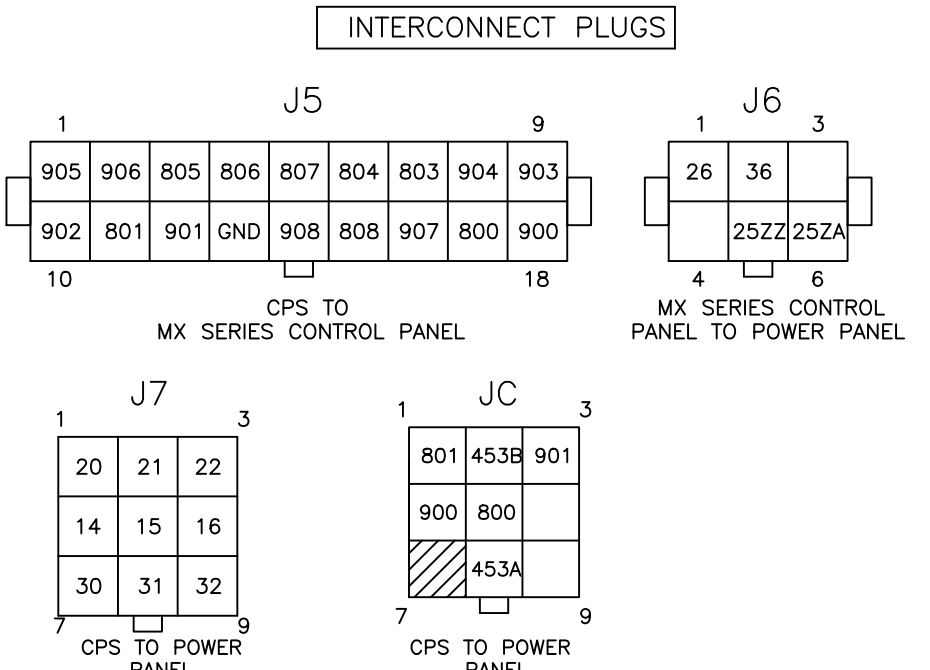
INTERCONNECT PLUGS

J5

1 9

| 905 | 906 | 805 | 806 | 807 | 804 | 803 | 904 | 903 |
|---|---|---|---|---|---|---|---|---|
| 902 | 801 | 901 | GND | 908 | 808 | 907 | 800 | 900 |

10 18

CPS TO MX SERIES CONTROL PANEL

J6

1 3

| 26 | 36 | |
|---|---|---|
| | 25ZZ | 25ZA |

4 6

MX SERIES CONTROL PANEL TO POWER PANEL

J7

1 3

| 20 | 21 | 22 |
|---|---|---|
| 14 | 15 | 16 |
| 30 | 31 | 32 |

7 9

CPS TO POWER PANEL

JC

1 3

| 801 | 453B | 901 |
|---|---|---|
| 900 | 800 | |
| | 453A | |

7 9

CPS TO POWER PANEL